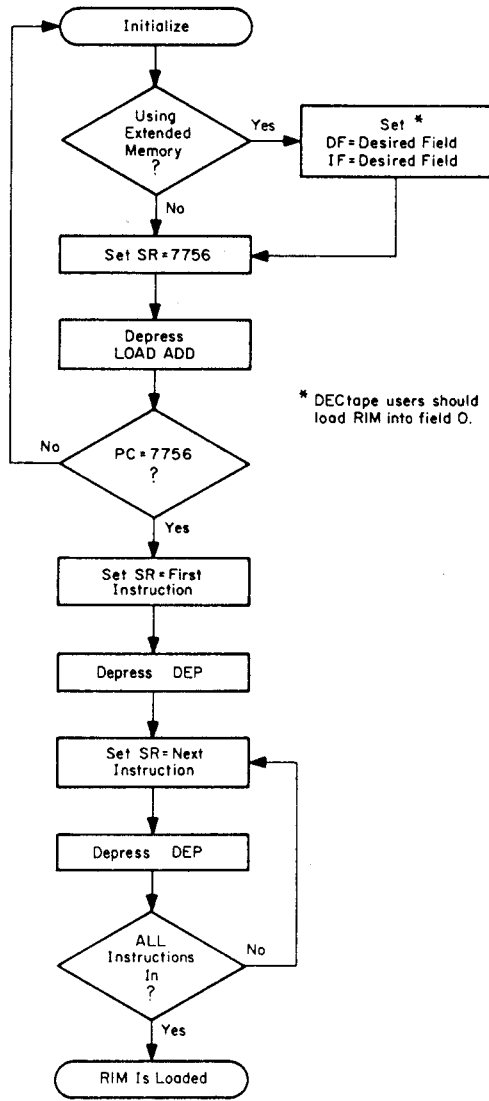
Initialize

Using Extended Memory ?

Yes

Set *
DF = Desired Field
IF = Desired Field

No

Set SR = 7756

Depress LOAD ADD

* DECtape users should load RIM into field 0.

No

PC = 7756 ?

Yes

Set SR = First Instruction

Depress DEP

Set SR = Next Instruction

Depress DEP

ALL Instructions In ?

No

Yes

RIM Is Loaded